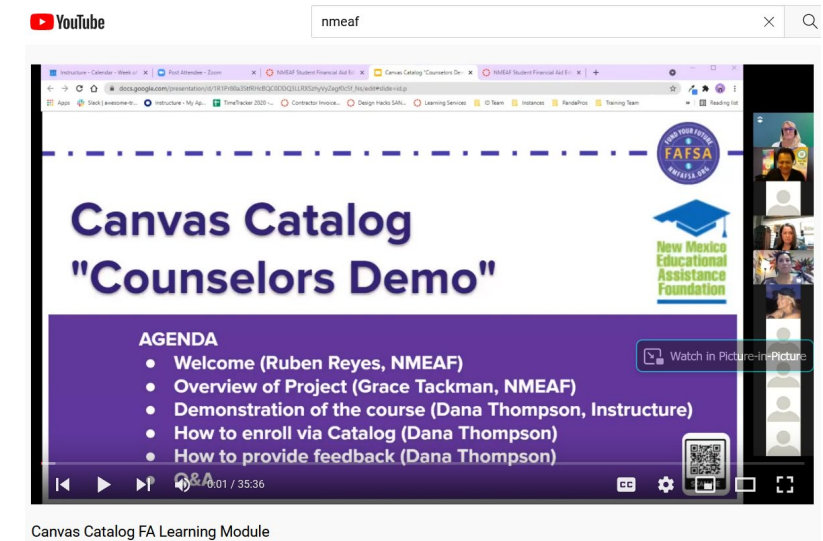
YouTube

nmeaf

Instructure - Calendar - Week of | Post Attendee - Zoom | NMEAF Student Financial Aid En | Canvas Catalog "Counselors Dem | NMEAF Student Financial Aid En

docs.google.com/presentation/d/1R1Fr08a35tfRHcBQC0DDQ3LLRX5zhyVy2agfXc5f_Ns/edit#slide=id.p

Apps | Slack | awesome-tr... | Instructure - My Ap... | TimeTracker 2020 -... | Contractor Invoice... | Design Hacks SAN... | Learning Services | Team | Instances | PandaPros | Training Team | Reading list

FUND YOUR FUTURE FAFSA NMFAFSA.ORG

Canvas Catalog "Counselors Demo"

New Mexico Educational Assistance Foundation

AGENDA
• Welcome (Ruben Reyes, NMEAF)
• Overview of Project (Grace Tackman, NMEAF)
• Demonstration of the course (Dana Thompson, Instructure)
• How to enroll via Catalog (Dana Thompson)
• How to provide feedback (Dana Thompson)
• Q&A

Watch in Picture-in-Picture

0:01 / 35:36

Canvas Catalog FA Learning Module